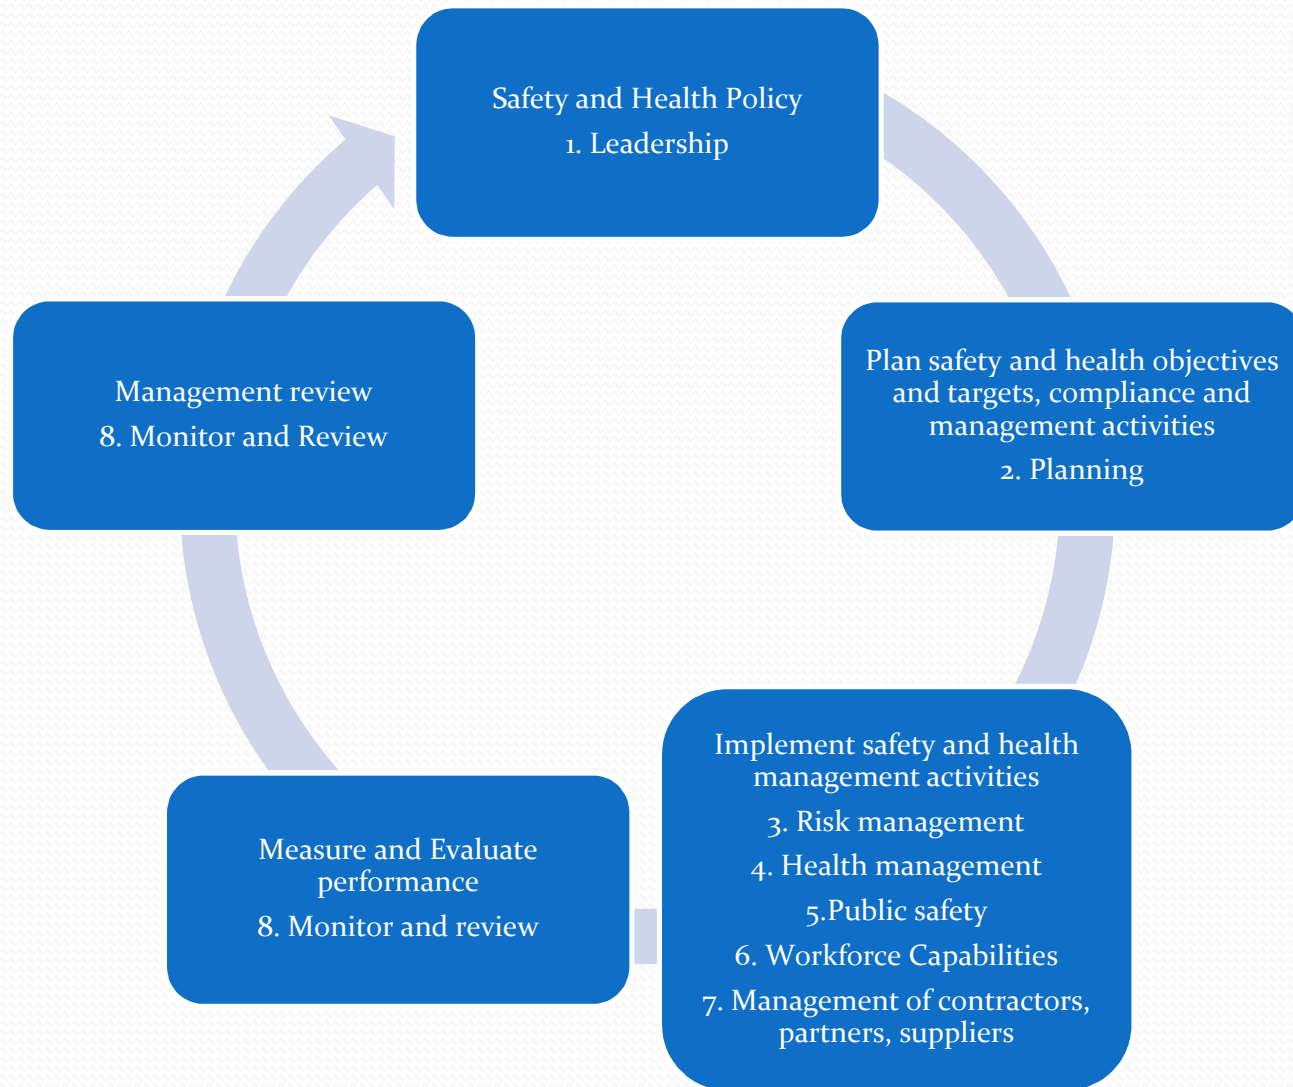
Safety and Health Policy
1. Leadership

Plan safety and health objectives and targets, compliance and management activities
2. Planning

Implement safety and health management activities
3. Risk management
4. Health management
5.Public safety
6. Workforce Capabilities
7. Management of contractors, partners, suppliers

Measure and Evaluate performance
8. Monitor and review

Management review
8. Monitor and Review